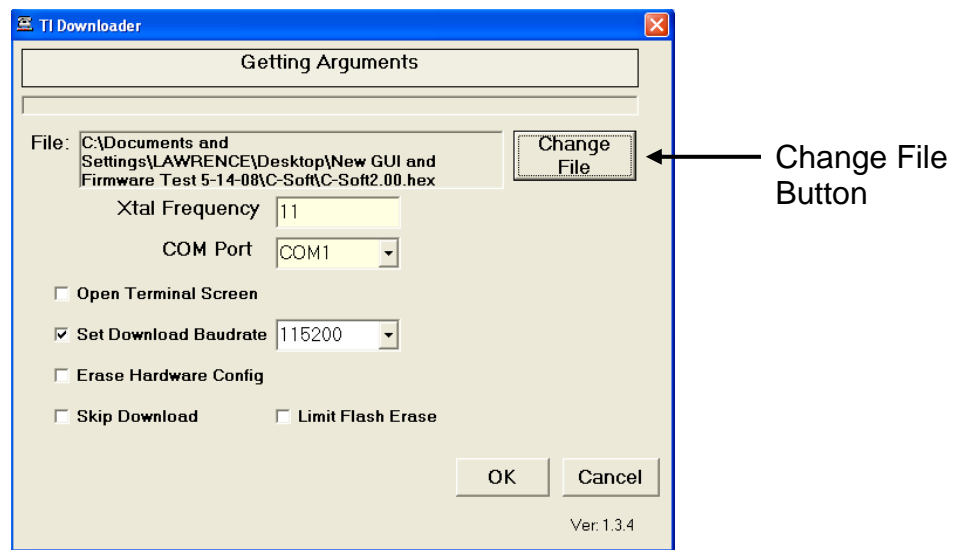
TI Downloader

Getting Arguments

File: C:\Documents and Settings\LAWRENCE\Desktop\New GUI and Firmware Test 5-14-08\C-Soft\C-Soft2.00.hex

Change File

Change File Button

Xtal Frequency 11

COM Port COM1

Open Terminal Screen

Set Download Baudrate 115200

Erase Hardware Config

Skip Download

Limit Flash Erase

OK

Cancel

Ver: 1.3.4